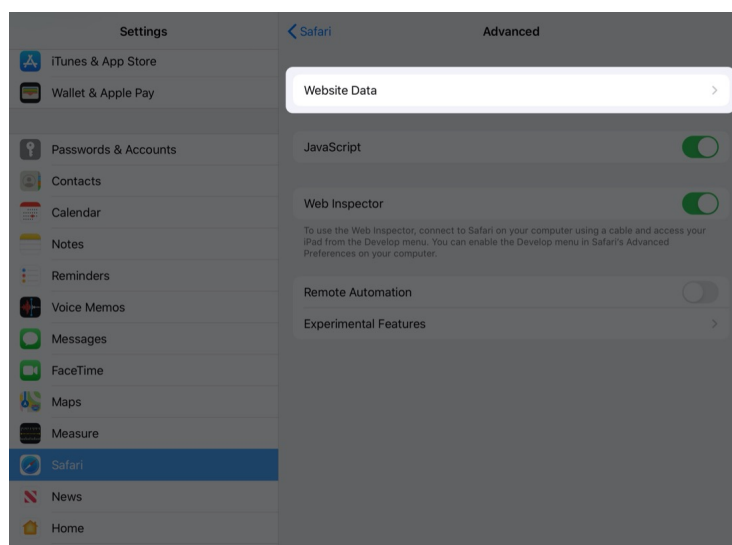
Settings

iTunes & App Store

Wallet & Apple Pay

Passwords & Accounts

Contacts

Calendar

Notes

Reminders

Voice Memos

Messages

FaceTime

Maps

Measure

Safari

News

Home

< Safari

Advanced

Website Data

JavaScript

Web Inspector

To use the Web Inspector, connect to Safari on your computer using a cable and access your iPad from the Develop menu. You can enable the Develop menu in Safari's Advanced Preferences on your computer.

Remote Automation

Experimental Features